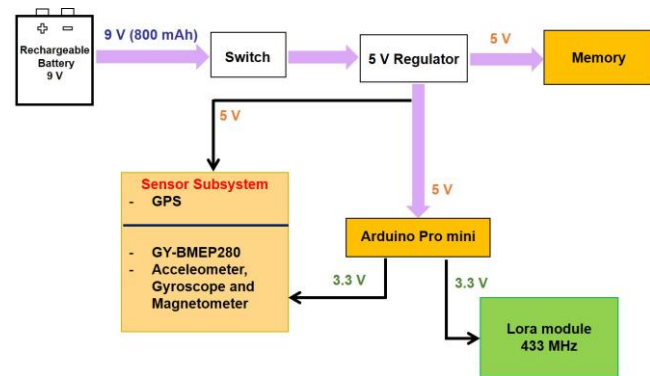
+ −
Rechargeable Battery 9 V

9 V (800 mAh)

Switch

5 V Regulator

5 V

Memory

5 V

Sensor Subsystem
- GPS

- GY-BMEP280
- Acceleometer, Gyroscope and Magnetometer

5 V

Arduino Pro mini

3.3 V

3.3 V

Lora module 433 MHz